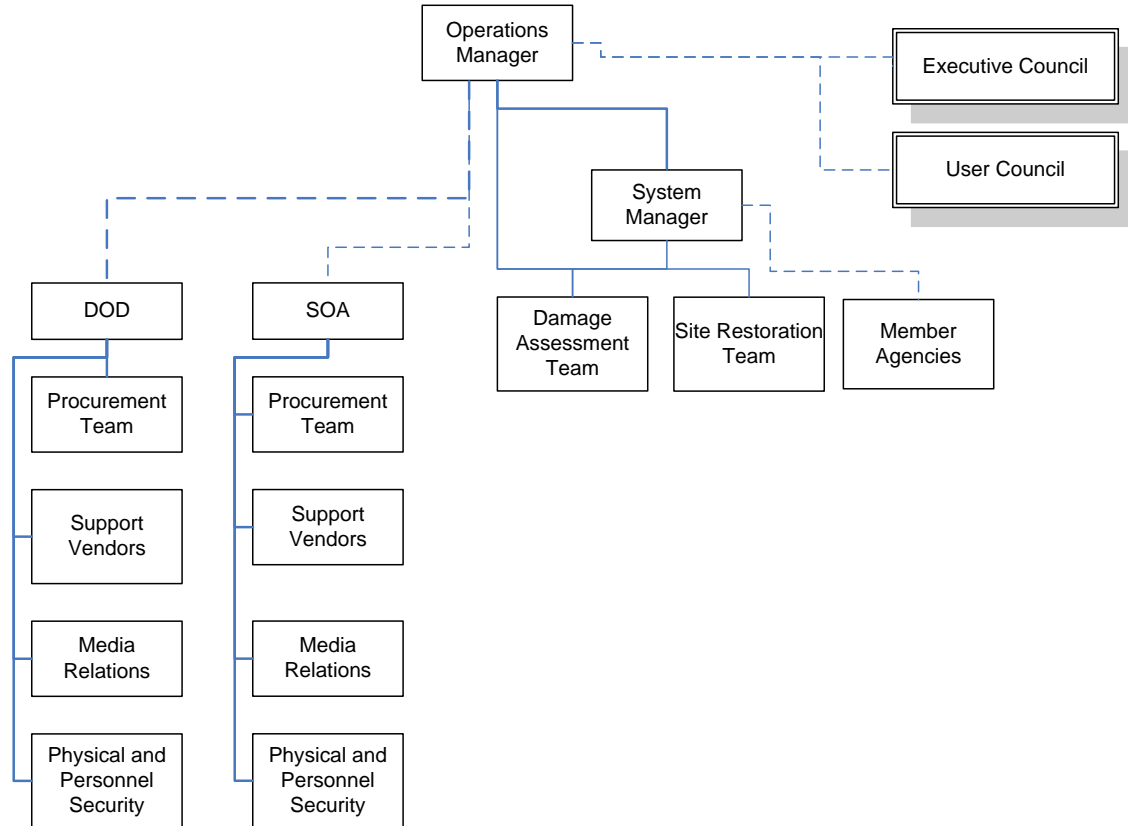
Operations Manager

Executive Council

User Council

System Manager

DOD

SOA

Damage Assessment Team

Site Restoration Team

Member Agencies

Procurement Team

Support Vendors

Media Relations

Physical and Personnel Security

Procurement Team

Support Vendors

Media Relations

Physical and Personnel Security